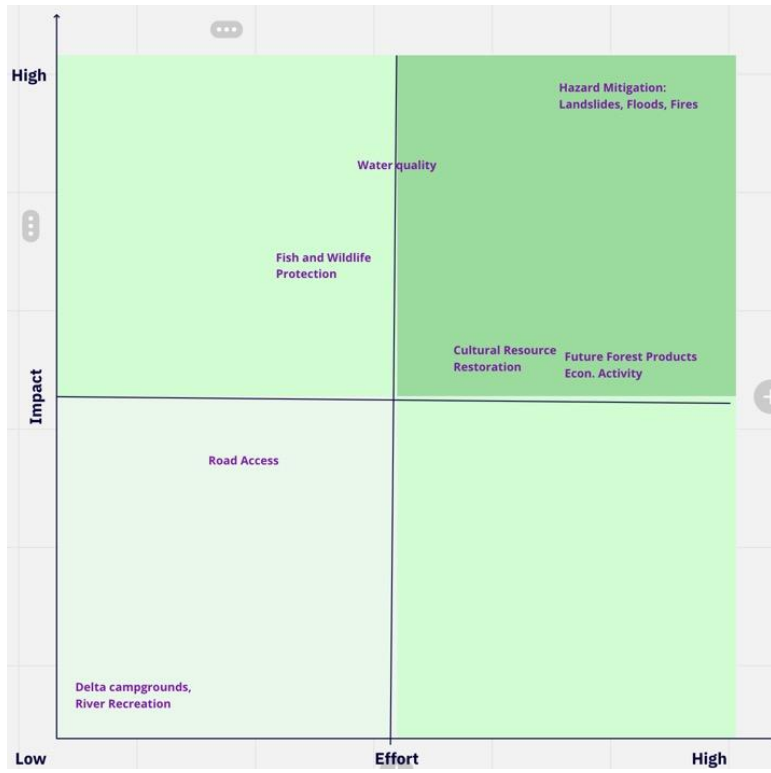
High

Hazard Mitigation: Landslides, Floods, Fires

Water quality

Fish and Wildlife Protection

Cultural Resource Restoration

Future Forest Products Econ. Activity

Impact

Road Access

Delta campgrounds, River Recreation

Low

Effort

High